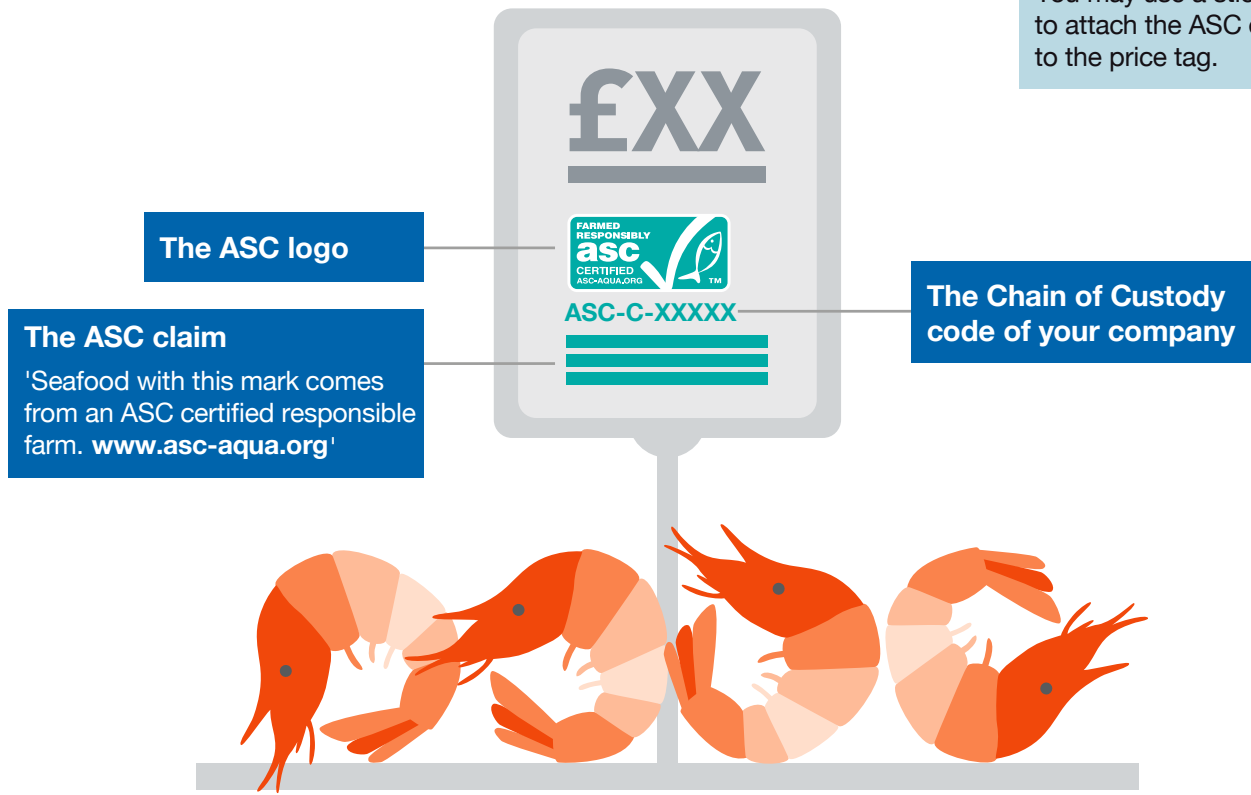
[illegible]
to attach the ASC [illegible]
to the price tag.

£XX

The ASC logo

FARMED RESPONSIBLY
asc
CERTIFIED
ASC-AQUA.ORG
TM

ASC-C-XXXXX

The Chain of Custody code of your company

The ASC claim

'Seafood with this mark comes from an ASC certified responsible farm. **www.asc-aqua.org**'